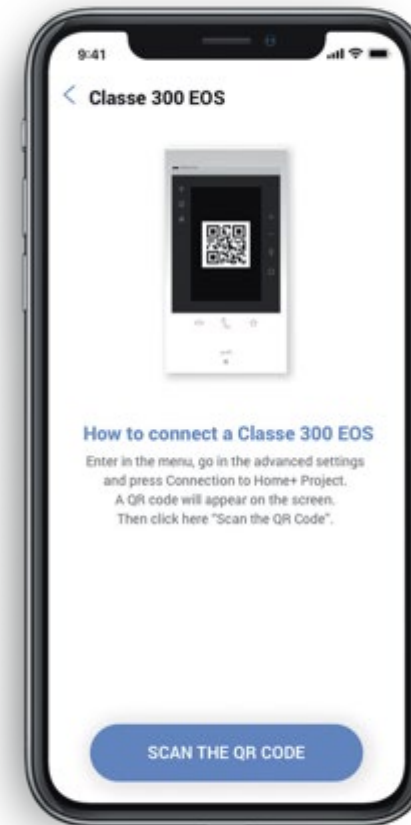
9:41

Classe 300 EOS

How to connect a Classe 300 EOS

Enter in the menu, go in the advanced settings and press Connection to Home+ Project. A QR code will appear on the screen. Then click here "Scan the QR Code".

SCAN THE QR CODE